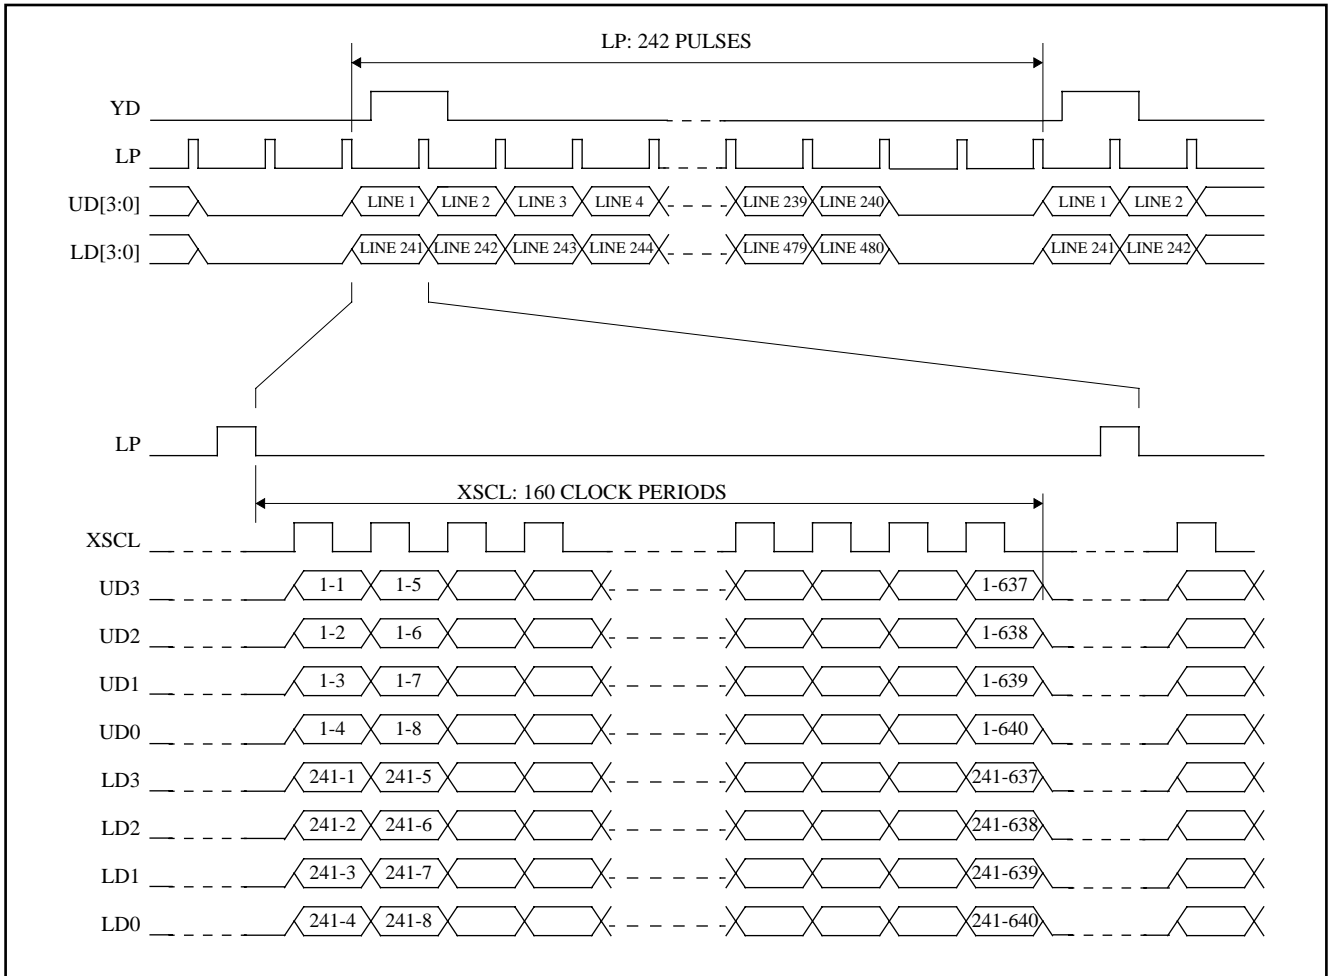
LP: 242 PULSES

YD

LP

UD[3:0] LINE 1 LINE 2 LINE 3 LINE 4 LINE 239 LINE 240 LINE 1 LINE 2

LD[3:0] LINE 241 LINE 242 LINE 243 LINE 244 LINE 479 LINE 480 LINE 241 LINE 242

LP

XSCL: 160 CLOCK PERIODS

XSCL

UD3 1-1 1-5 1-637

UD2 1-2 1-6 1-638

UD1 1-3 1-7 1-639

UD0 1-4 1-8 1-640

LD3 241-1 241-5 241-637

LD2 241-2 241-6 241-638

LD1 241-3 241-7 241-639

LD0 241-4 241-8 241-640